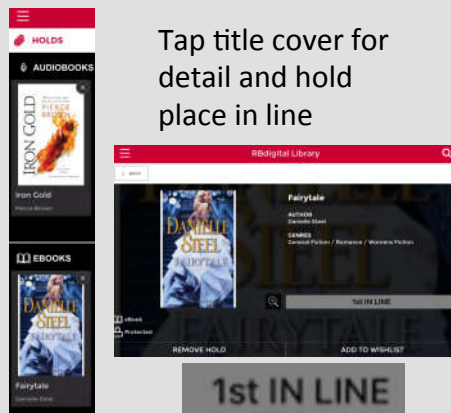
HOLDS

AUDIOBOOKS

IRON GOLD

PIERCE BROWN

Iron Gold

Pierce Brown

EBOOKS

DANIELLE STEEL

FAIRYTALE

Fairytale

Danielle Steel

Tap title cover for detail and hold place in line

RBdigital Library

BACK

Fairytale

AUTHOR

Danielle Steel

GENRES

General Fiction / Romance / Womens Fiction

DANIELLE STEEL

FAIRYTALE

1st IN LINE

eBook

Protected

REMOVE HOLD

ADD TO WISHLIST

1st IN LINE